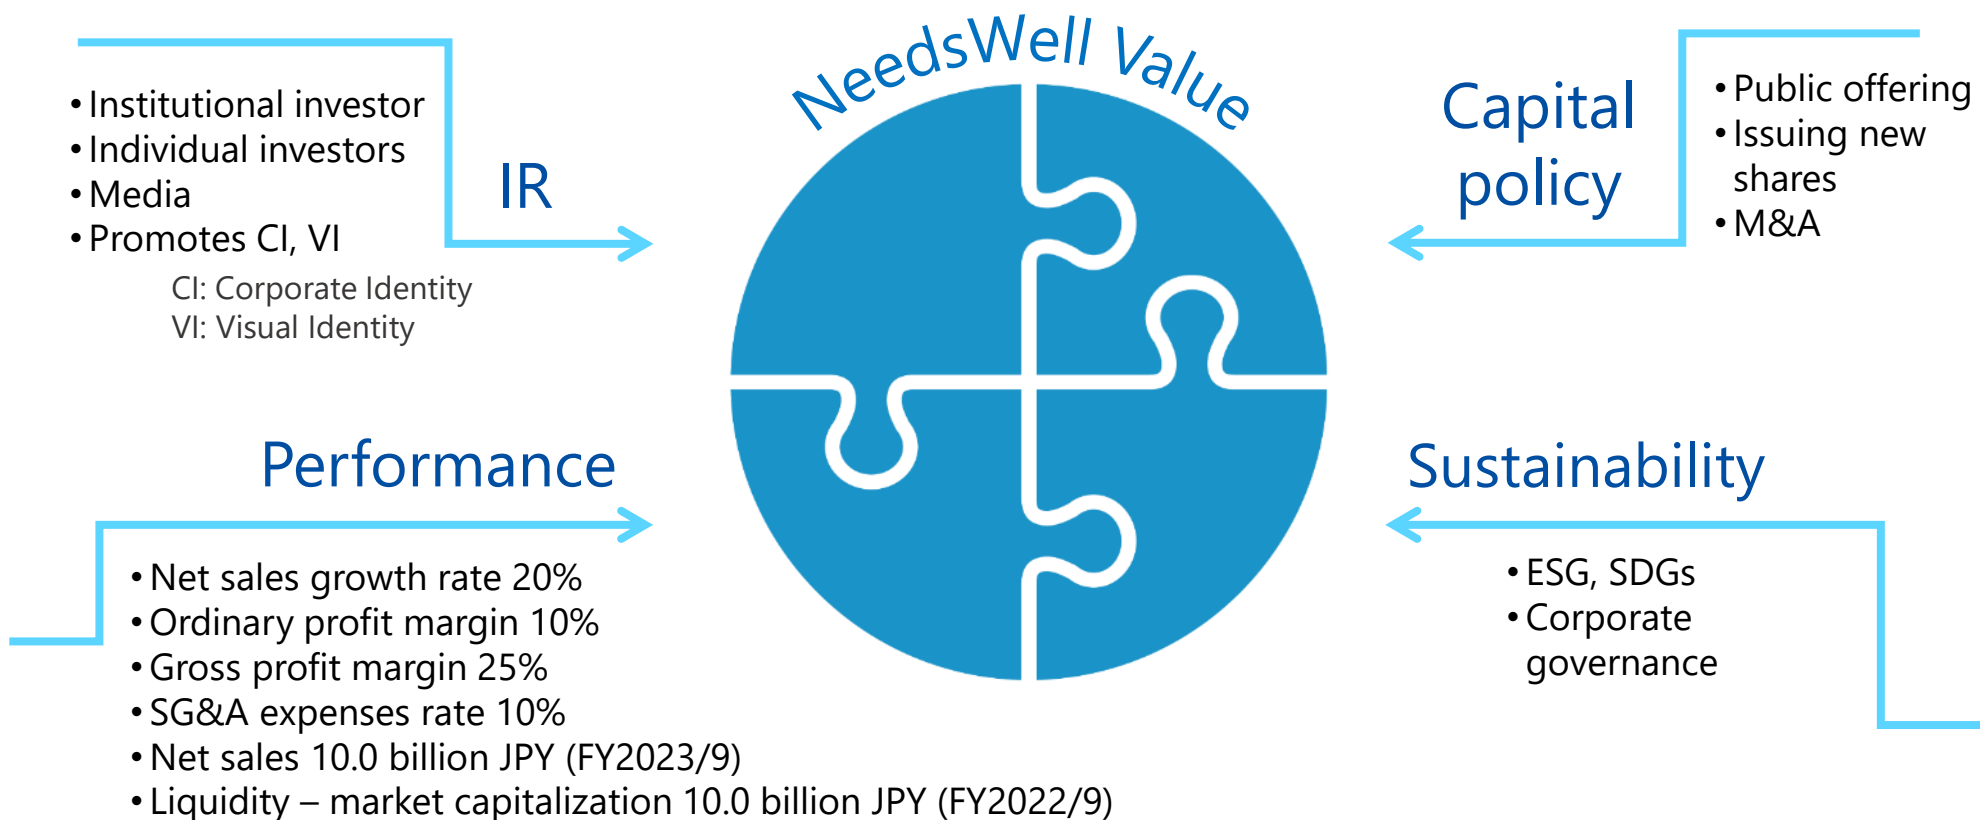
NeedsWell Value

• Institutional investor
• Individual investors
• Media
• Promotes CI, VI
CI: Corporate Identity
VI: Visual Identity

IR

Capital policy

• Public offering
• Issuing new shares
• M&A

Performance

• Net sales growth rate 20%
• Ordinary profit margin 10%
• Gross profit margin 25%
• SG&A expenses rate 10%
• Net sales 10.0 billion JPY (FY2023/9)
• Liquidity – market capitalization 10.0 billion JPY (FY2022/9)

Sustainability

• ESG, SDGs
• Corporate governance